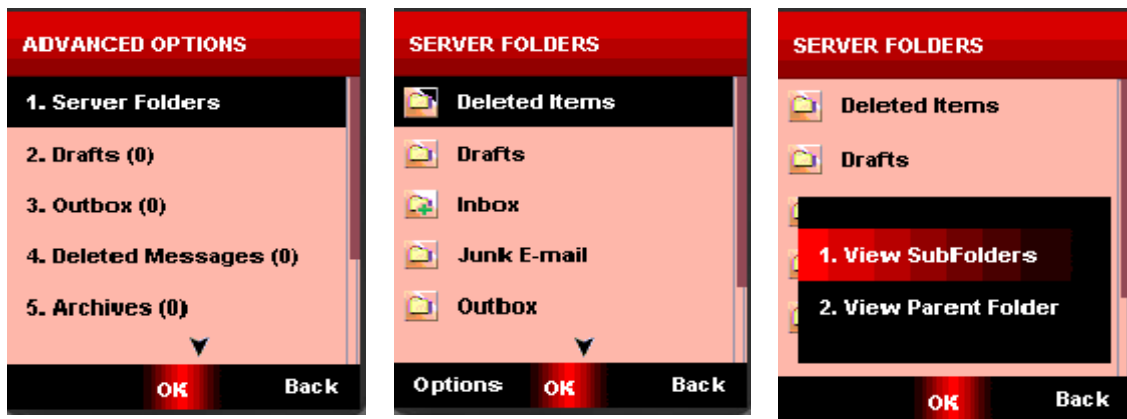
ADVANCED OPTIONS

1. Server Folders

2. Drafts (0)

3. Outbox (0)

4. Deleted Messages (0)

5. Archives (0)

OK

Back

SERVER FOLDERS

Deleted Items

Drafts

Inbox

Junk E-mail

Outbox

Options

OK

Back

SERVER FOLDERS

Deleted Items

Drafts

1. View SubFolders

2. View Parent Folder

OK

Back